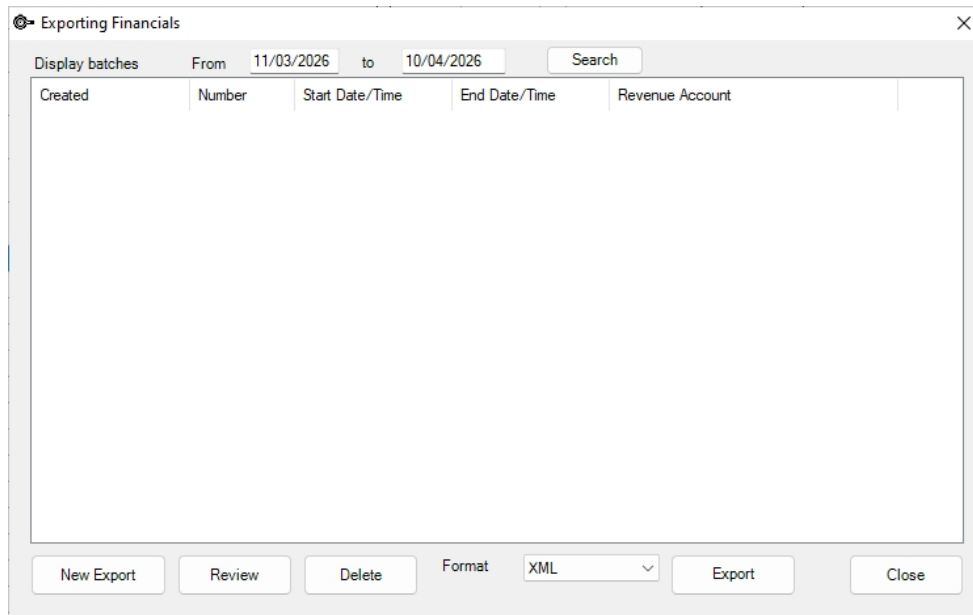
Exporting Financials
×

Display batches From 11/03/2026 to 10/04/2026 Search

| Created | Number | Start Date/Time | End Date/Time | Revenue Account |
|---|---|---|---|---|

New Export Review Delete Format XML Export Close